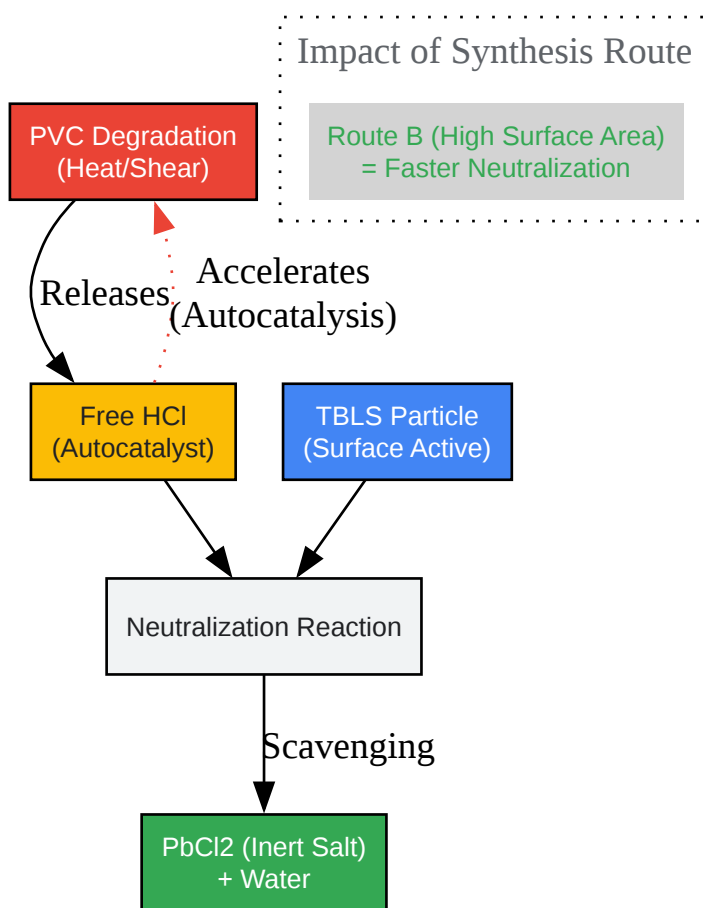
Impact of Synthesis Route

Route B (High Surface Area) = Faster Neutralization

PVC Degradation (Heat/Shear)

Releases

Accelerates (Autocatalysis)

Free HCl (Autocatalyst)

TBLS Particle (Surface Active)

Neutralization Reaction

Scavenging

PbCl2 (Inert Salt) + Water